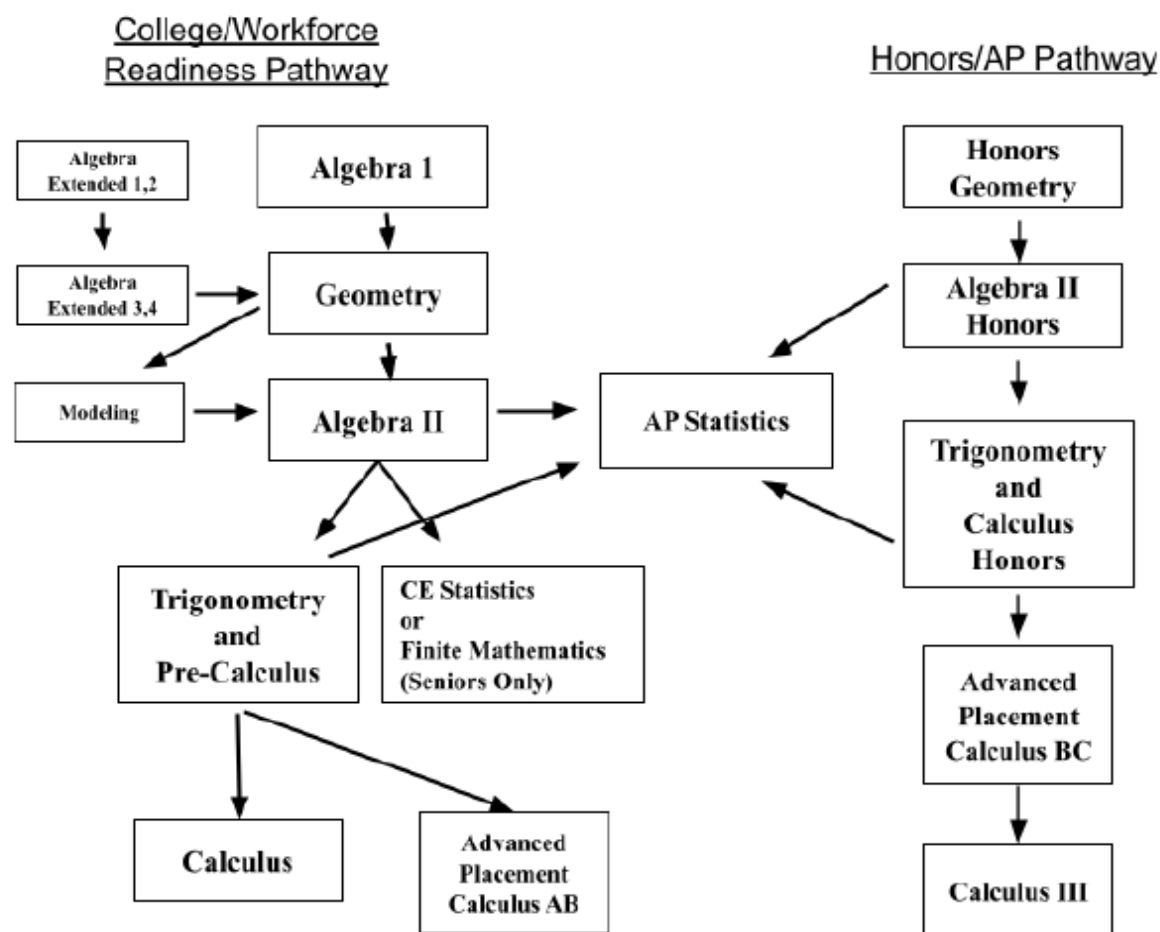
College/Workforce Readiness Pathway

Honors/AP Pathway

Algebra Extended 1,2

Algebra 1

Honors Geometry

Algebra Extended 3,4

Geometry

Algebra II Honors

Modeling

Algebra II

AP Statistics

Trigonometry and Calculus Honors

Trigonometry and Pre-Calculus

CE Statistics or Finite Mathematics (Seniors Only)

Advanced Placement Calculus BC

Calculus

Advanced Placement Calculus AB

Calculus III